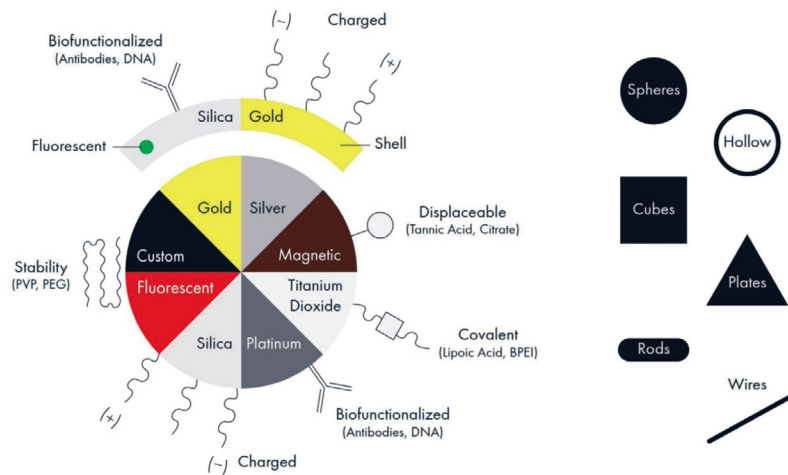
(−) Charged

Biofunctionalized
(Antibodies, DNA)

(+)

Silica Gold

Fluorescent

Shell

Gold Silver

Custom Magnetic

Displaceable
(Tannic Acid, Citrate)

Stability
(PVP, PEG)

Fluorescent

Titanium Dioxide

Silica Platinum

Covalent
(Lipoic Acid, BPEI)

(+)

Biofunctionalized
(Antibodies, DNA)

(−) Charged

Spheres

Hollow

Cubes

Plates

Rods

Wires